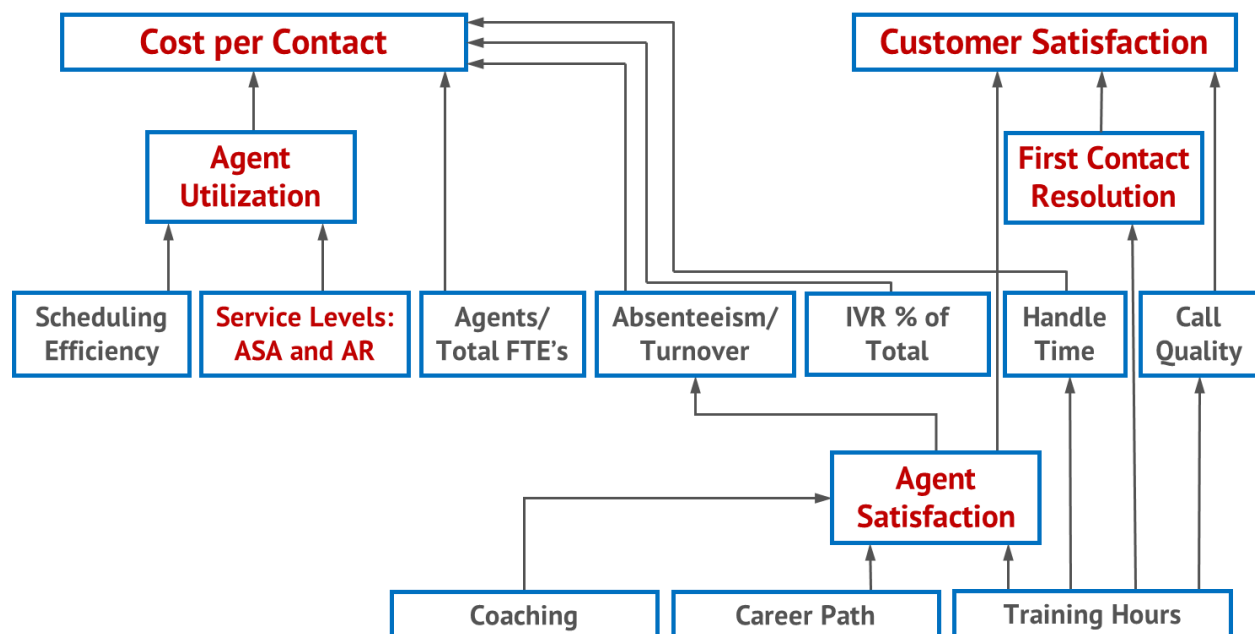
Cost per Contact

Customer Satisfaction

Agent Utilization

First Contact Resolution

Scheduling Efficiency

Service Levels: ASA and AR

Agents/ Total FTE’s

Absenteeism/ Turnover

IVR % of Total

Handle Time

Call Quality

Agent Satisfaction

Coaching

Career Path

Training Hours